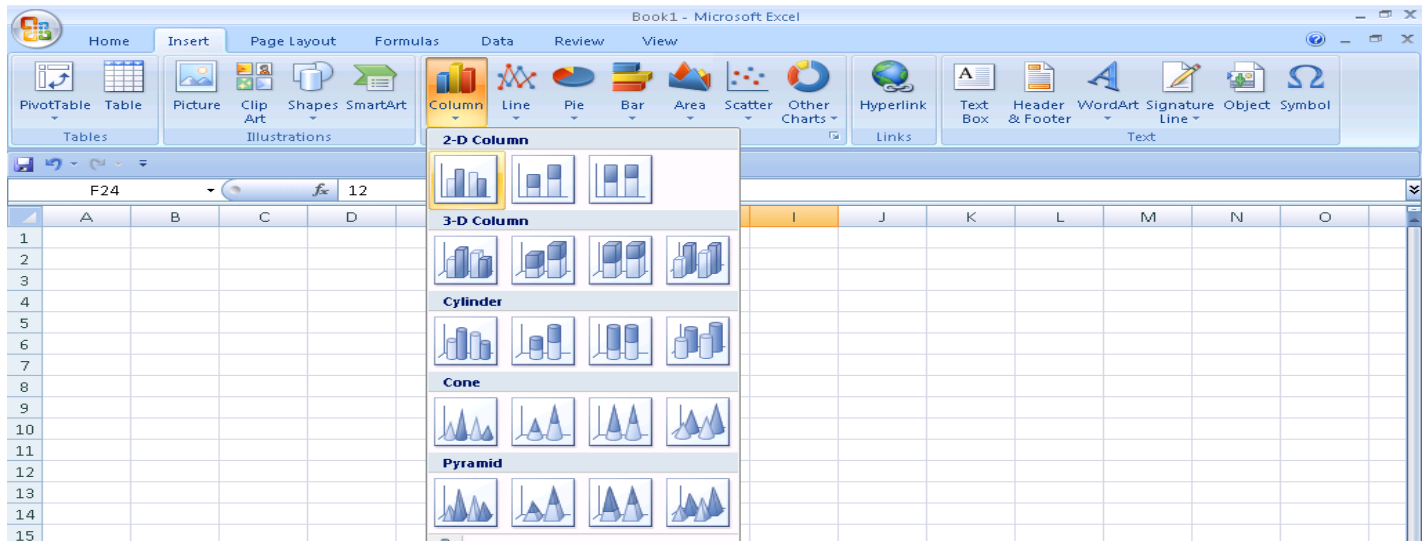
Book1 - Microsoft Excel

Home Insert Page Layout Formulas Data Review View

PivotTable Table
Tables

Picture Clip Art Shapes SmartArt
Illustrations

Column Line Pie Bar Area Scatter Other Charts

Hyperlink
Links

Text Box Header & Footer WordArt Signature Line Object Symbol
Text

F24 $f_x$ 12

2-D Column

3-D Column

Cylinder

Cone

Pyramid

| | A | B | C | D | | I | J | K | L | M | N | O |
|---|---|---|---|---|---|---|---|---|---|---|---|---|
| 1 | | | | | | | | | | | | |
| 2 | | | | | | | | | | | | |
| 3 | | | | | | | | | | | | |
| 4 | | | | | | | | | | | | |
| 5 | | | | | | | | | | | | |
| 6 | | | | | | | | | | | | |
| 7 | | | | | | | | | | | | |
| 8 | | | | | | | | | | | | |
| 9 | | | | | | | | | | | | |
| 10 | | | | | | | | | | | | |
| 11 | | | | | | | | | | | | |
| 12 | | | | | | | | | | | | |
| 13 | | | | | | | | | | | | |
| 14 | | | | | | | | | | | | |
| 15 | | | | | | | | | | | | |